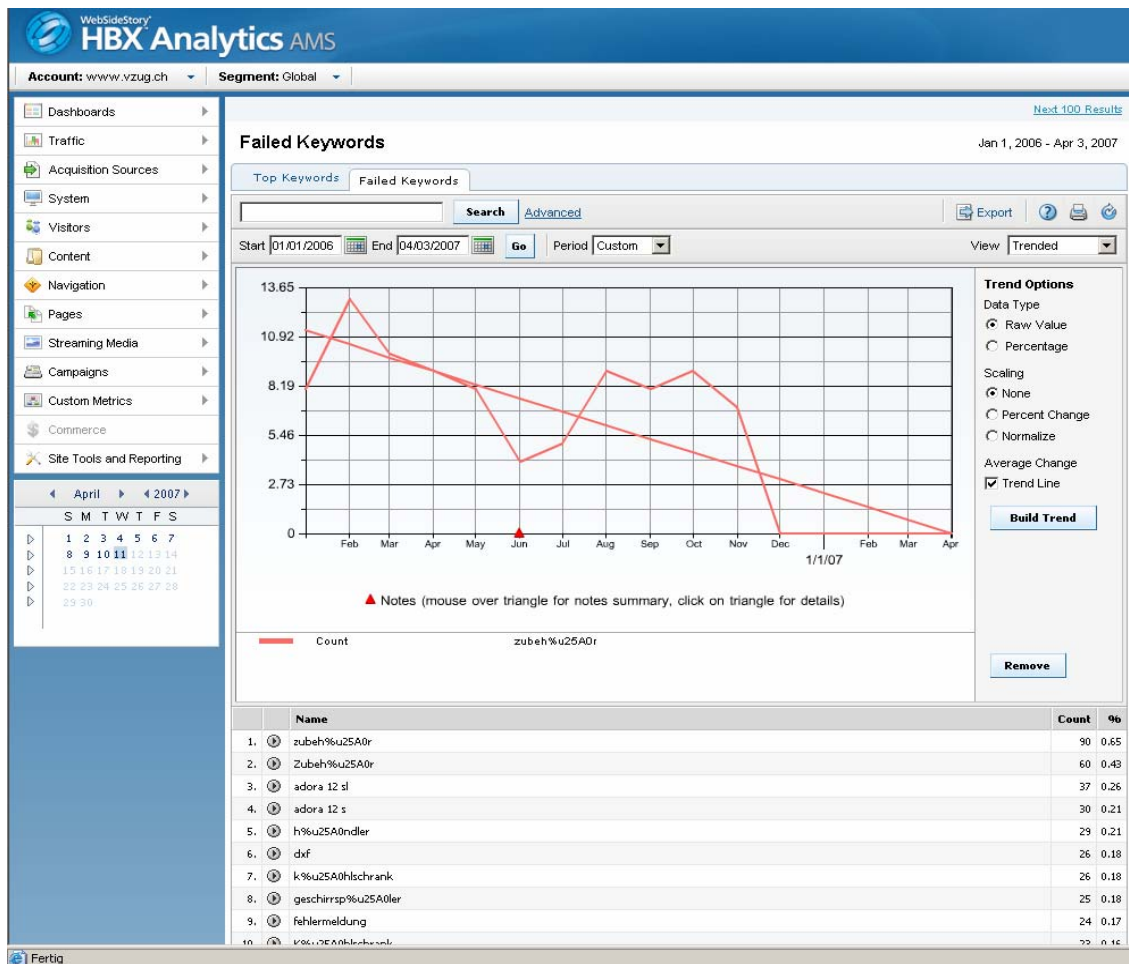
WebSideStory
HBX Analytics AMS

Account: www.vzug.ch
Segment: Global

Dashboards
Traffic
Acquisition Sources
System
Visitors
Content
Navigation
Pages
Streaming Media
Campaigns
Custom Metrics
Commerce
Site Tools and Reporting

April 2007
S M T W T F S
1 2 3 4 5 6 7
8 9 10 11 12 13 14
15 16 17 18 19 20 21
22 23 24 25 26 27 28
29 30

Next 100 Results

Failed Keywords

Jan 1, 2006 - Apr 3, 2007

Top Keywords
Failed Keywords

Search
Advanced
Export

Start 01/01/2006 End 04/03/2007 Go Period Custom
View Trended

13.65
10.92
8.19
5.46
2.73
0
Feb Mar Apr May Jun Jul Aug Sep Oct Nov Dec Feb Mar Apr
1/1/07

Notes (mouse over triangle for notes summary, click on triangle for details)

Count zubeh%u25A0r

Trend Options
Data Type
Raw Value
Percentage
Scaling
None
Percent Change
Normalize
Average Change
Trend Line
Build Trend
Remove

| | | Name | Count | % |
|---|---|---|---|---|
| 1. | | zubeh%u25A0r | 90 | 0.65 |
| 2. | | Zubeh%u25A0r | 60 | 0.43 |
| 3. | | adora 12 sl | 37 | 0.26 |
| 4. | | adora 12 s | 30 | 0.21 |
| 5. | | h%u25A0ndler | 29 | 0.21 |
| 6. | | dxf | 26 | 0.18 |
| 7. | | k%u25A0hlschrank | 26 | 0.18 |
| 8. | | geschirrsp%u25A0ler | 25 | 0.18 |
| 9. | | fehlermeldung | 24 | 0.17 |
| 10. | | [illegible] | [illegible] | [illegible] |

Fertig